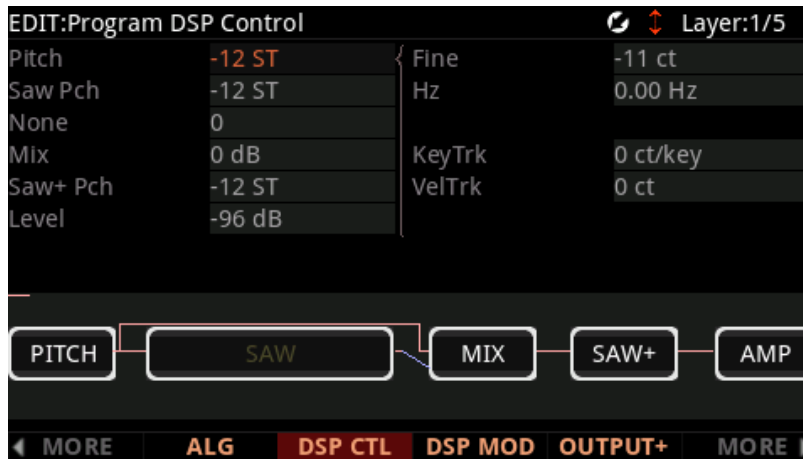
EDIT:Program DSP Control Layer:1/5

| | | | |
|---|---|---|---|
| Pitch | -12 ST | Fine | -11 ct |
| Saw Pch | -12 ST | Hz | 0.00 Hz |
| None | 0 | | |
| Mix | 0 dB | KeyTrk | 0 ct/key |
| Saw+ Pch | -12 ST | VelTrk | 0 ct |
| Level | -96 dB | | |

PITCH SAW MIX SAW+ AMP

◀ MORE ALG DSP CTL DSP MOD OUTPUT+ MORE ▶